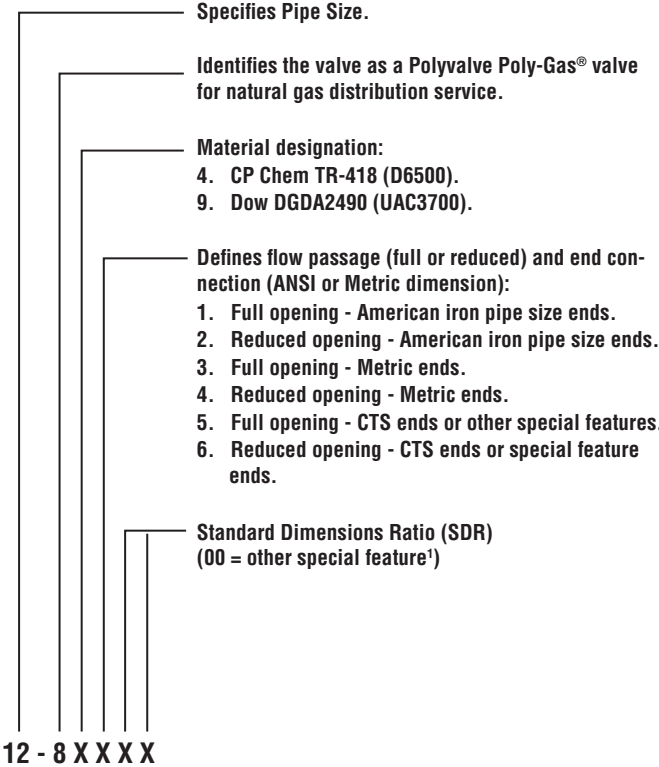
Specifies Pipe Size.

Identifies the valve as a Polyvalve Poly-Gas® valve for natural gas distribution service.

Material designation:
4. CP Chem TR-418 (D6500).
9. Dow DGDA2490 (UAC3700).

Defines flow passage (full or reduced) and end connection (ANSI or Metric dimension):
1. Full opening - American iron pipe size ends.
2. Reduced opening - American iron pipe size ends.
3. Full opening - Metric ends.
4. Reduced opening - Metric ends.
5. Full opening - CTS ends or other special features.
6. Reduced opening - CTS ends or special feature ends.

Standard Dimensions Ratio (SDR)
(00 = other special feature$^1$)

12 - 8 X X X X